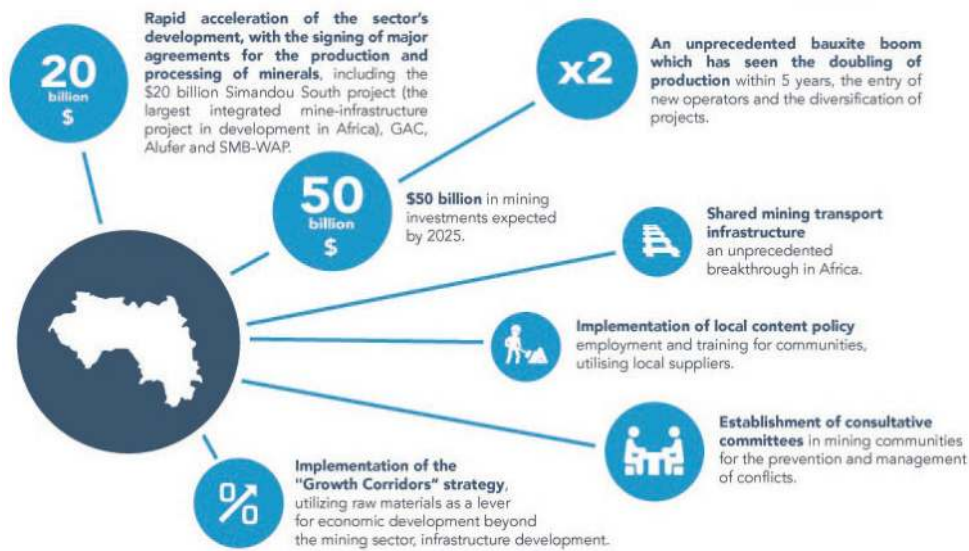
20
billion
$

Rapid acceleration of the sector's development, with the signing of major agreements for the production and processing of minerals, including the $20 billion Simandou South project (the largest integrated mine-infrastructure project in development in Africa), GAC, Alufer and SMB-WAP.

x2

An unprecedented bauxite boom which has seen the doubling of production within 5 years, the entry of new operators and the diversification of projects.

50
billion
$

$50 billion in mining investments expected by 2025.

Shared mining transport infrastructure
an unprecedented breakthrough in Africa.

Implementation of local content policy
employment and training for communities, utilising local suppliers.

Establishment of consultative committees in mining communities for the prevention and management of conflicts.

%

Implementation of the "Growth Corridors" strategy, utilizing raw materials as a lever for economic development beyond the mining sector, infrastructure development.